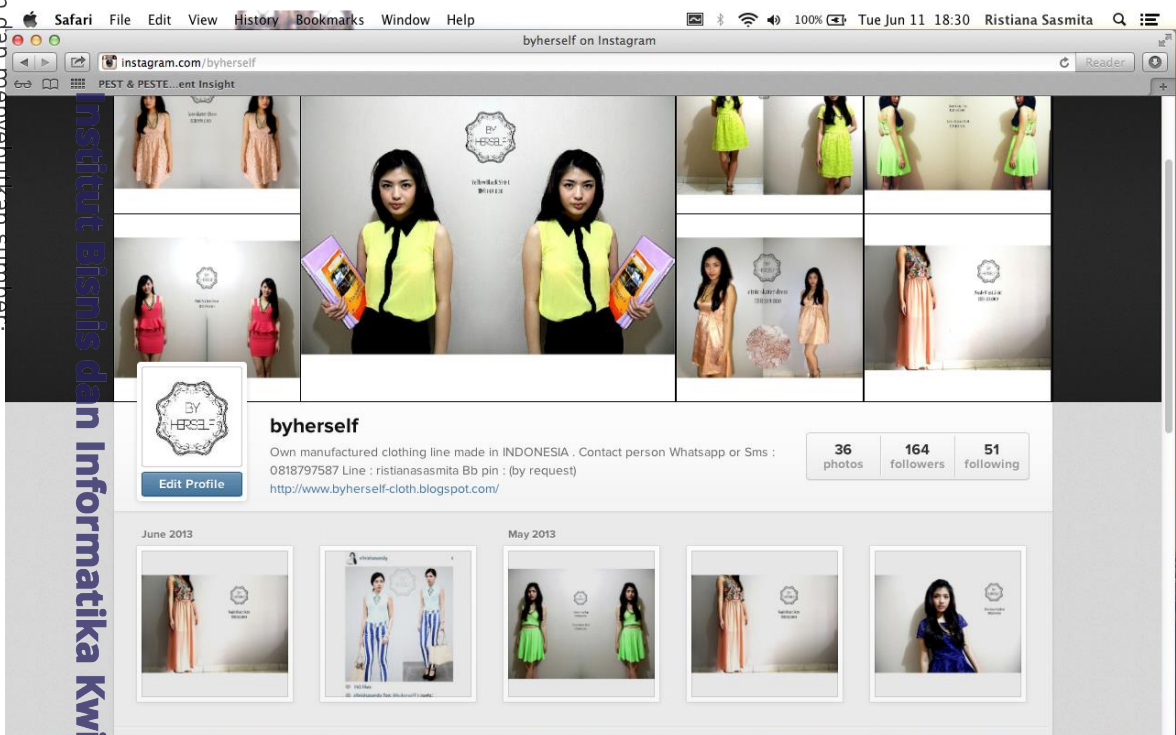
Safari File Edit View History Bookmarks Window Help

100% Tue Jun 11 18:30 Ristiana Sasmita

byherself on Instagram

instagram.com/byherself

Reader

PEST & PESTE...ent Insight

Institut Bisnis dan Informatika Kwi

BY HERSELF

BY HERSELF

Edit Profile

byherself

Own manufactured clothing line made in INDONESIA . Contact person Whatsapp or Sms : 0818797587 Line : ristianasasmita Bb pin : (by request)

http://www.byherself-cloth.blogspot.com/

| 36 photos | 164 followers | 51 following |
|---|---|---|

June 2013

May 2013